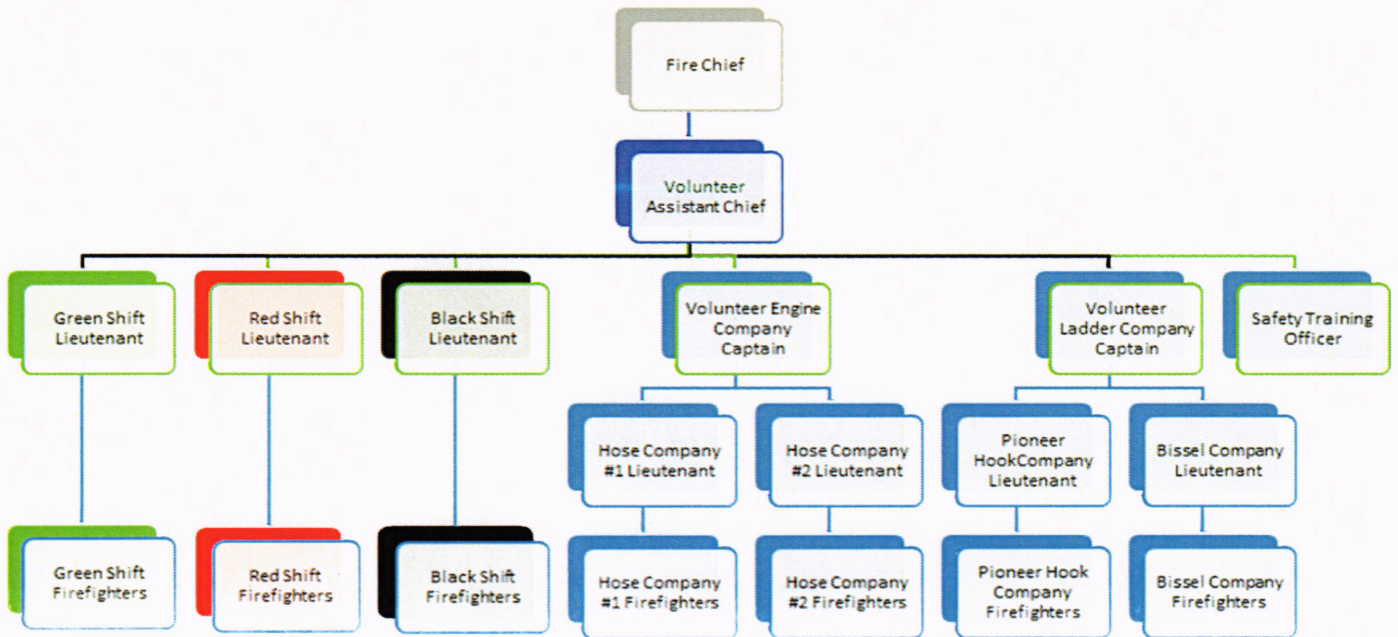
Fire Chief

Volunteer Assistant Chief

Green Shift Lieutenant

Red Shift Lieutenant

Black Shift Lieutenant

Volunteer Engine Company Captain

Volunteer Ladder Company Captain

Safety Training Officer

Hose Company #1 Lieutenant

Hose Company #2 Lieutenant

Pioneer HookCompany Lieutenant

Bissel Company Lieutenant

Green Shift Firefighters

Red Shift Firefighters

Black Shift Firefighters

Hose Company #1 Firefighters

Hose Company #2 Firefighters

Pioneer Hook Company Firefighters

Bissel Company Firefighters